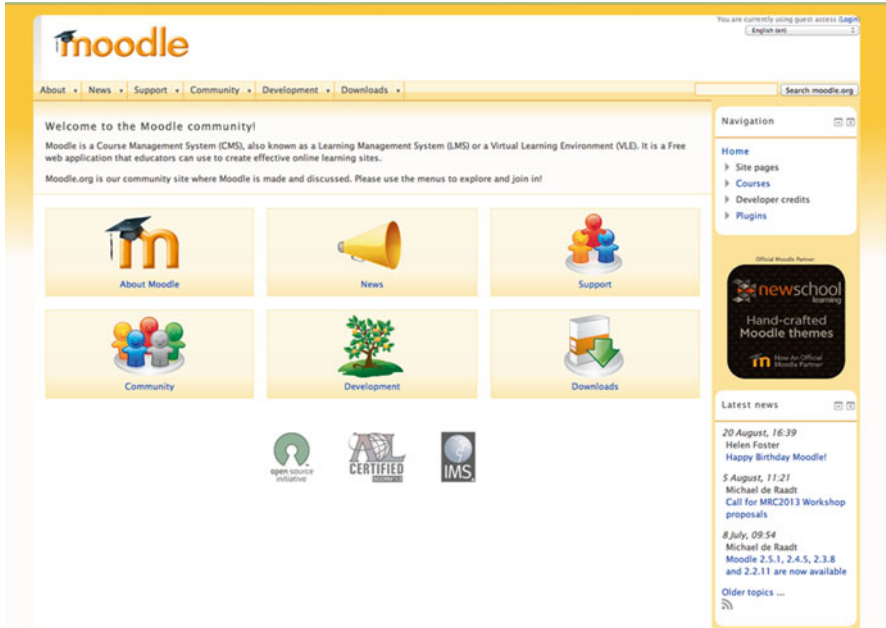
moodle

You are currently using guest access (Login)

English (en)

About | News | Support | Community | Development | Downloads

Search moodle.org

Welcome to the Moodle community!

Moodle is a Course Management System (CMS), also known as a Learning Management System (LMS) or a Virtual Learning Environment (VLE). It is a Free web application that educators can use to create effective online learning sites.

Moodle.org is our community site where Moodle is made and discussed. Please use the menus to explore and join in!

About Moodle

News

Support

Community

Development

Downloads

open source initiative

ADL CERTIFIED

IMS

Navigation

Home
Site pages
Courses
Developer credits
Plugins

Official Moodle Partner

newschool learning

Hand-crafted Moodle themes

Now An Official Moodle Partner

Latest news

20 August, 16:39
Helen Foster
Happy Birthday Moodle!

5 August, 11:21
Michael de Raadt
Call for MRC2013 Workshop proposals

8 July, 09:54
Michael de Raadt
Moodle 2.5.1, 2.4.5, 2.3.8 and 2.2.11 are now available

Older topics ...